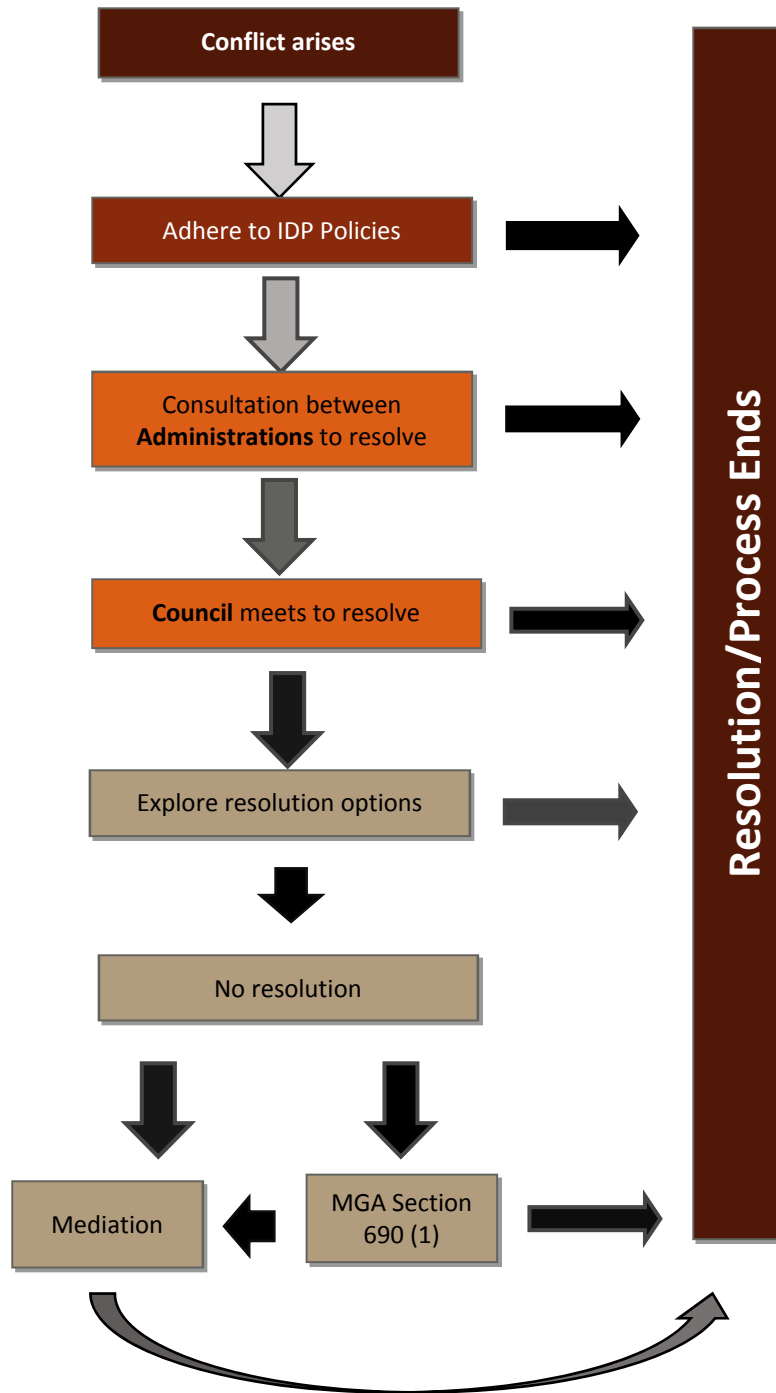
Conflict arises

Adhere to IDP Policies

Consultation between Administrations to resolve

Council meets to resolve

Explore resolution options

No resolution

Mediation

MGA Section 690 (1)

Resolution/Process Ends